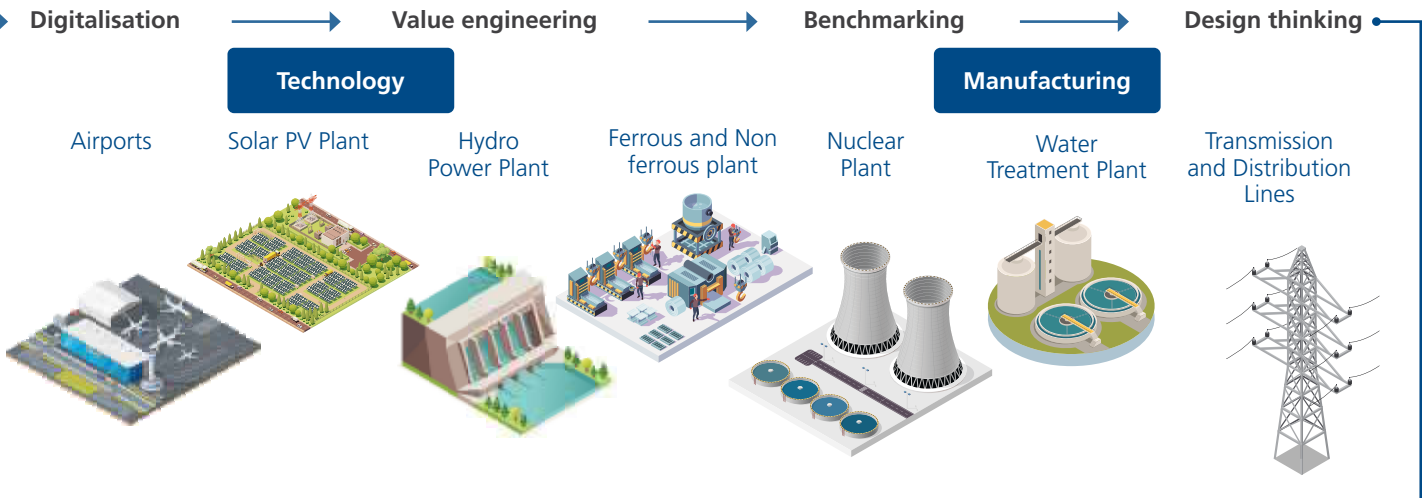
Digitalisation

Value engineering

Benchmarking

Design thinking

Technology

Manufacturing

Airports

Solar PV Plant

Hydro Power Plant

Ferrous and Non ferrous plant

Nuclear Plant

Water Treatment Plant

Transmission and Distribution Lines